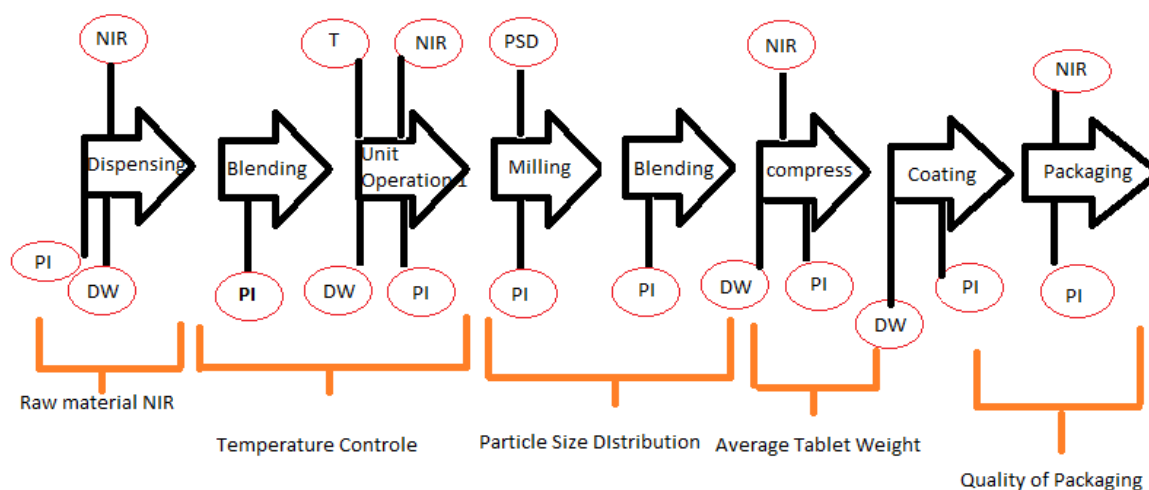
NIR
Dispensing
PI
DW

Blending
PI

T
NIR
Unit Operation 1
DW
PI

PSD
Milling
PI

Blending
PI

NIR
compress
DW
PI

Coating
DW
PI

NIR
Packaging
PI

Raw material NIR

Temperature Controle

Particle Size DIstribution

Average Tablet Weight

Quality of Packaging